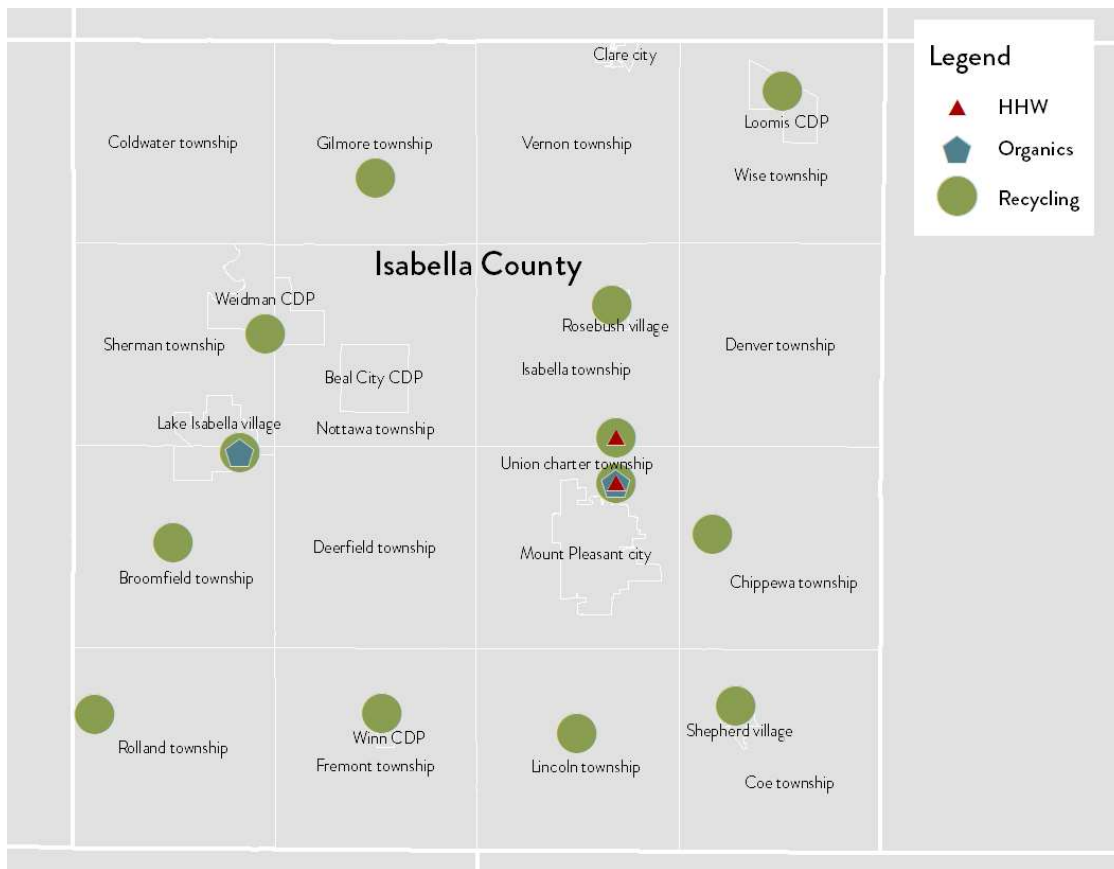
Legend
HHW
Organics
Recycling

Clare city
Coldwater township
Gilmore township
Vernon township
Loomis CDP
Wise township

Isabella County

Weidman CDP
Sherman township
Rosebush village
Denver township
Beal City CDP
Isabella township
Lake Isabella village
Nottawa township
Union charter township
Broomfield township
Deerfield township
Mount Pleasant city
Chippewa township

Rolland township
Winn CDP
Fremont township
Lincoln township
Shepherd village
Coe township